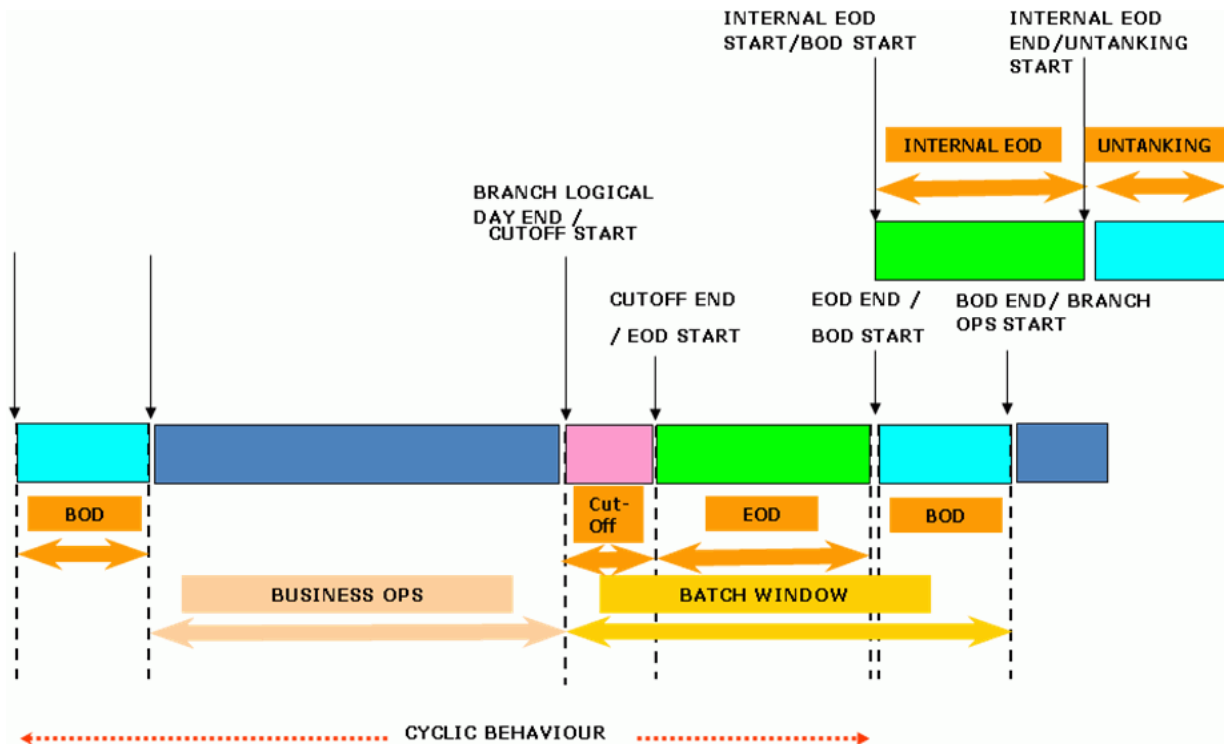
INTERNAL EOD START/BOD START

INTERNAL EOD END/UNTANKING START

INTERNAL EOD

UNTANKING

BRANCH LOGICAL DAY END / CUTOFF START

CUTOFF END / EOD START

EOD END / BOD START

BOD END/ BRANCH OPS START

BOD

Cut-Off

EOD

BOD

BUSINESS OPS

BATCH WINDOW

CYCLIC BEHAVIOUR